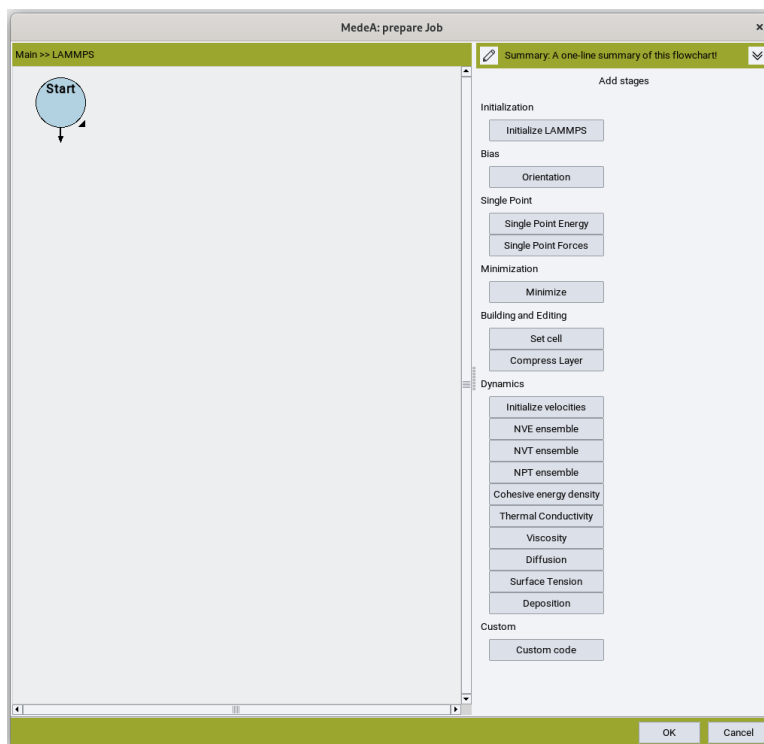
MedeA: prepare Job

×

Main >> LAMMPS

Start

Summary: A one-line summary of this flowchart!

Add stages

Initialization

Initialize LAMMPS

Bias

Orientation

Single Point

Single Point Energy

Single Point Forces

Minimization

Minimize

Building and Editing

Set cell

Compress Layer

Dynamics

Initialize velocities

NVE ensemble

NVT ensemble

NPT ensemble

Cohesive energy density

Thermal Conductivity

Viscosity

Diffusion

Surface Tension

Deposition

Custom

Custom code

OK

Cancel